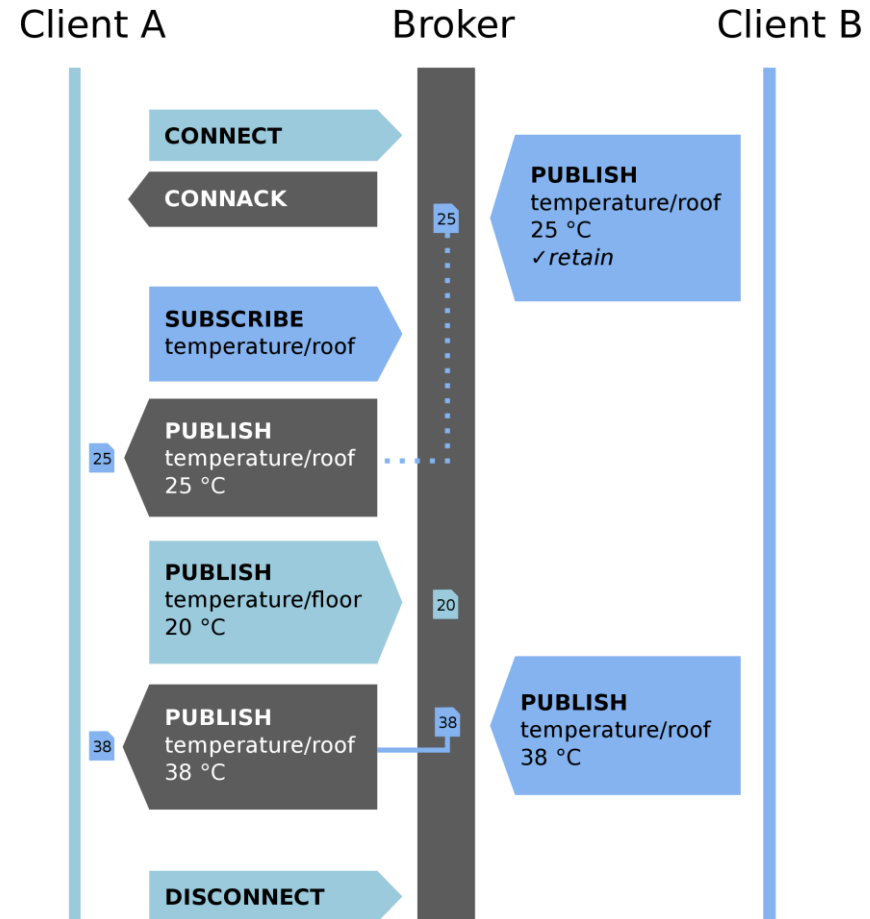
Client A

Broker

Client B

CONNECT

CONNACK

PUBLISH
temperature/roof
25 °C
✓retain

25

SUBSCRIBE
temperature/roof

PUBLISH
temperature/roof
25 °C

25

PUBLISH
temperature/floor
20 °C

20

PUBLISH
temperature/roof
38 °C

38

PUBLISH
temperature/roof
38 °C

38

DISCONNECT